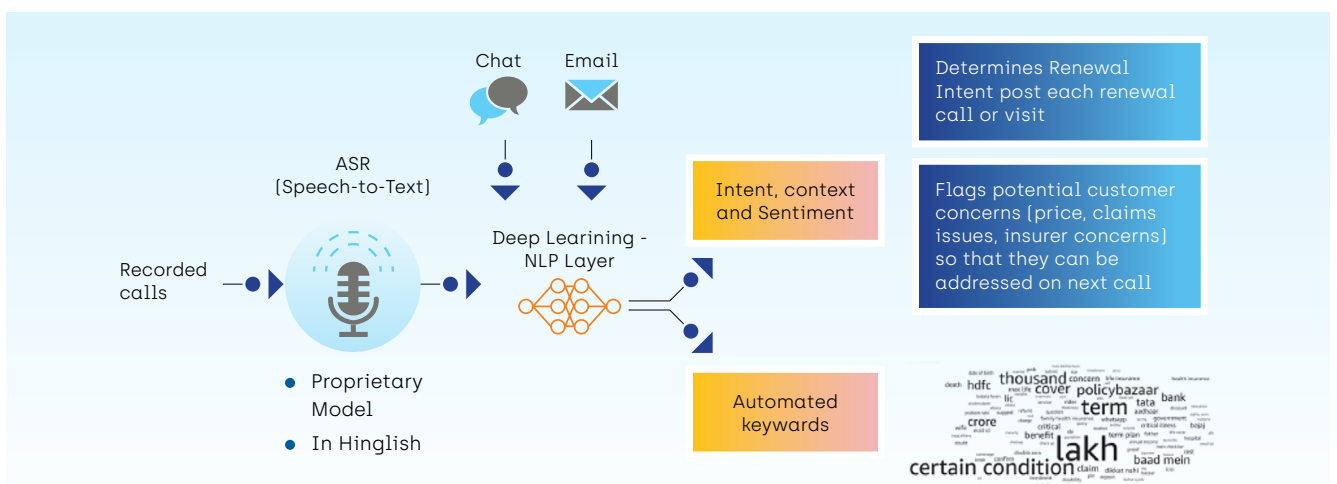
Chat

Email

ASR
(Speech-to-Text)

Recorded calls

Proprietary Model

In Hinglish

Deep Learining - NLP Layer

Intent, context and Sentiment

Automated keywords

Determines Renewal Intent post each renewal call or visit

Flags potential customer concerns (price, claims issues, insurer concerns) so that they can be addressed on next call

thousand concern cover policybazaar hdfc term tata bank lic aadhaar crore critical benefit term plan baad mein lakh certain condition claim dikkat nahi